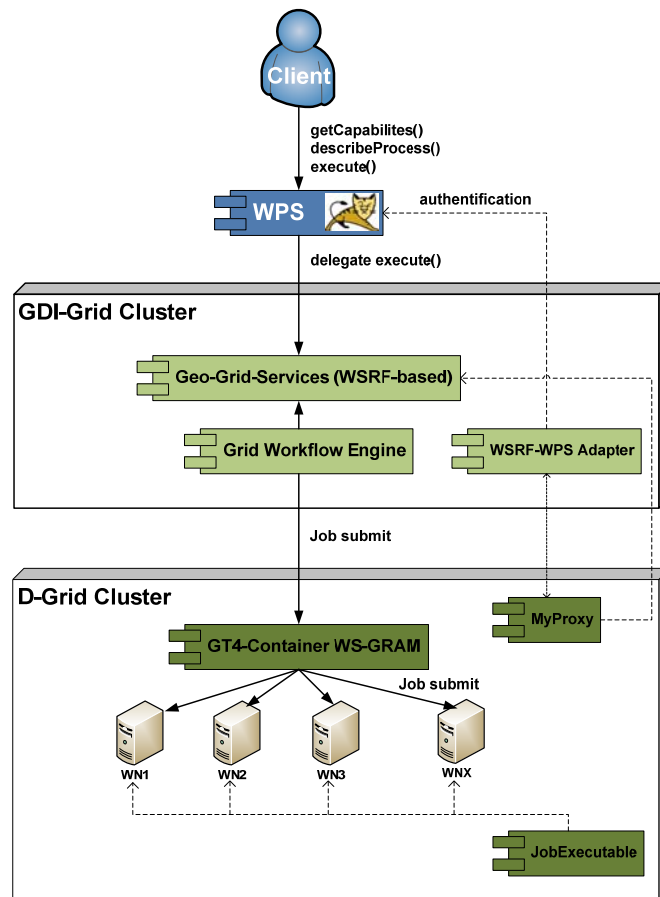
Client

getCapabilites()
describeProcess()
execute()

WPS

authentification

delegate execute()

GDI-Grid Cluster

Geo-Grid-Services (WSRF-based)

Grid Workflow Engine

WSRF-WPS Adapter

Job submit

D-Grid Cluster

MyProxy

GT4-Container WS-GRAM

Job submit

WN1

WN2

WN3

WNX

JobExecutable